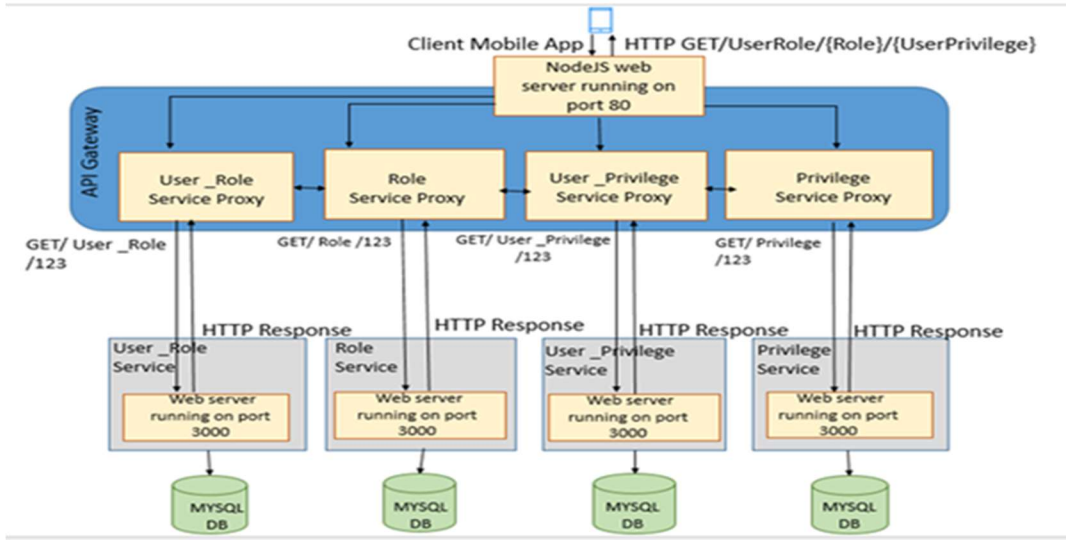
Client Mobile App
HTTP GET/UserRole/{Role}/{UserPrivilege}

NodeJS web server running on port 80

API Gateway

User _Role Service Proxy

Role Service Proxy

User _Privilege Service Proxy

Privilege Service Proxy

GET/ User _Role /123

GET/ Role /123

GET/ User _Privilege /123

GET/ Privilege /123

HTTP Response

HTTP Response

HTTP Response

HTTP Response

User _Role Service

Web server running on port 3000

Role Service

Web server running on port 3000

User _Privilege Service

Web server running on port 3000

Privilege Service

Web server running on port 3000

MYSQL DB

MYSQL DB

MYSQL DB

MYSQL DB